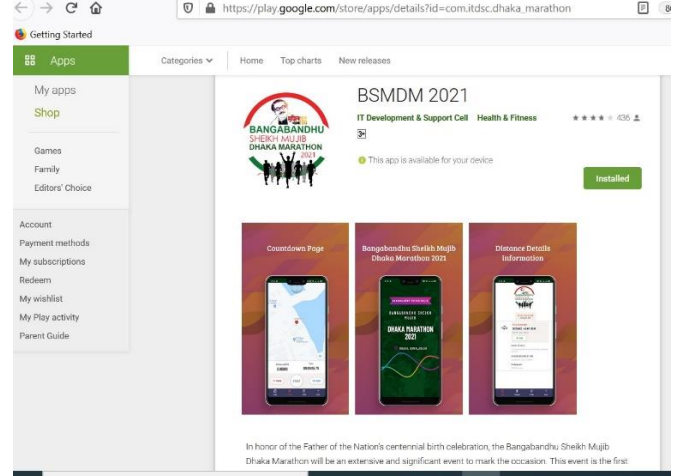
https://play.google.com/store/apps/details?id=com.itdsc.dhaka_marathon

Getting Started

Apps

Categories

Home

Top charts

New releases

My apps

Shop

Games

Family

Editors' Choice

Account

Payment methods

My subscriptions

Redeem

My wishlist

My Play activity

Parent Guide

BANGABANDHU SHEIKH MUJIB DHAKA MARATHON 2021

BSMDM 2021

IT Development & Support Cell

Health & Fitness

436

3+

This app is available for your device

Installed

Countdown Page

Bangabandhu Sheikh Mujib Dhaka Marathon 2021

Distance Details Information

BANGABANDHU SHEIKH MUJIB DHAKA MARATHON 2021

In honor of the Father of the Nation's centennial birth celebration, the Bangabandhu Sheikh Mujib Dhaka Marathon will be an extensive and significant event to mark the occasion. This event is the first